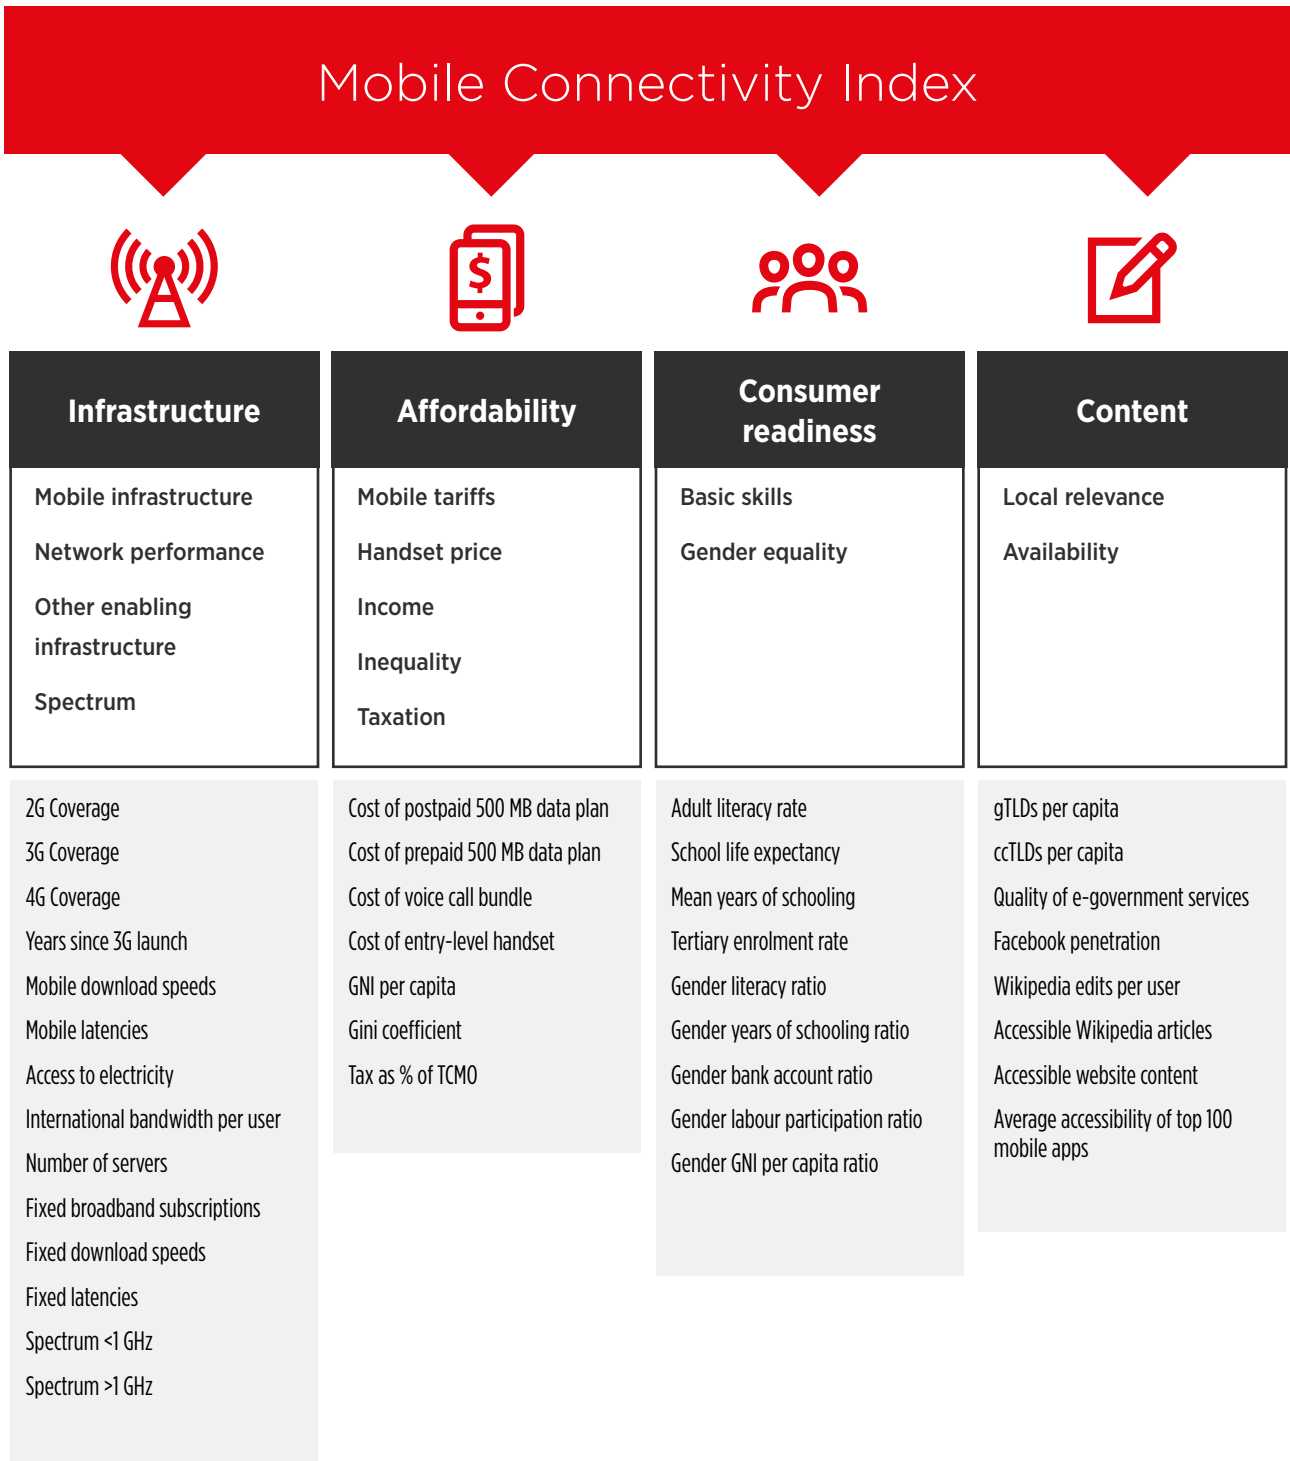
Mobile Connectivity Index

Infrastructure

Mobile infrastructure

Network performance

Other enabling infrastructure

Spectrum

2G Coverage

3G Coverage

4G Coverage

Years since 3G launch

Mobile download speeds

Mobile latencies

Access to electricity

International bandwidth per user

Number of servers

Fixed broadband subscriptions

Fixed download speeds

Fixed latencies

Spectrum <1 GHz

Spectrum >1 GHz

Affordability

Mobile tariffs

Handset price

Income

Inequality

Taxation

Cost of postpaid 500 MB data plan

Cost of prepaid 500 MB data plan

Cost of voice call bundle

Cost of entry-level handset

GNI per capita

Gini coefficient

Tax as % of TCMO

Consumer readiness

Basic skills

Gender equality

Adult literacy rate

School life expectancy

Mean years of schooling

Tertiary enrolment rate

Gender literacy ratio

Gender years of schooling ratio

Gender bank account ratio

Gender labour participation ratio

Gender GNI per capita ratio

Content

Local relevance

Availability

gTLDs per capita

ccTLDs per capita

Quality of e-government services

Facebook penetration

Wikipedia edits per user

Accessible Wikipedia articles

Accessible website content

Average accessibility of top 100 mobile apps